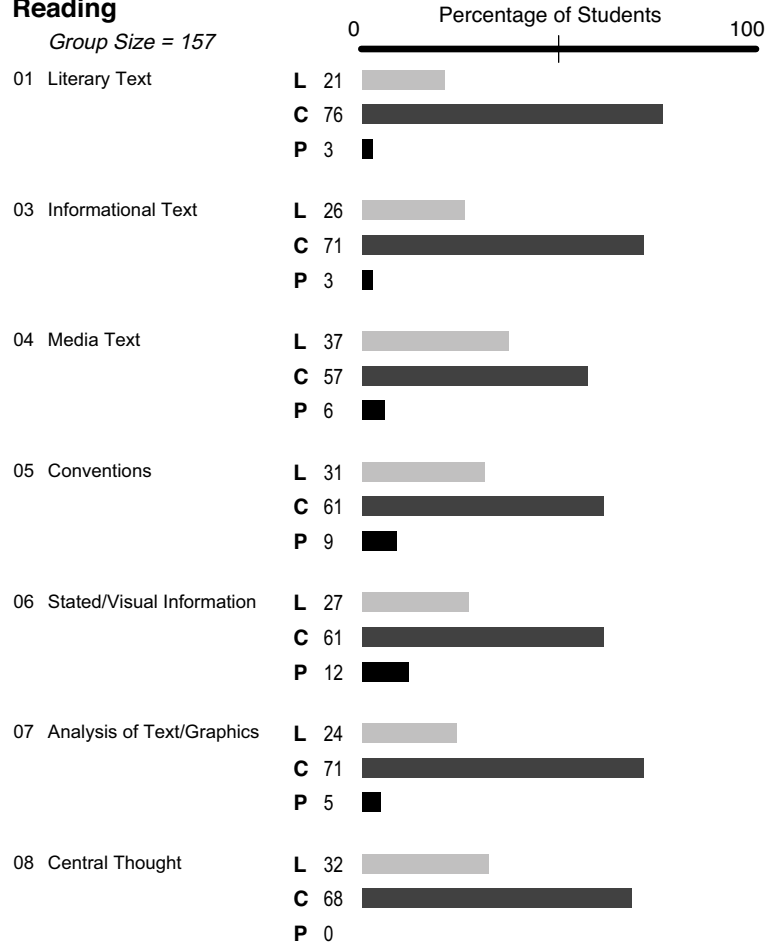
Reading

Group Size = 157

Percentage of Students

0

100

01 Literary Text
L 21
C 76
P 3

03 Informational Text
L 26
C 71
P 3

04 Media Text
L 37
C 57
P 6

05 Conventions
L 31
C 61
P 9

06 Stated/Visual Information
L 27
C 61
P 12

07 Analysis of Text/Graphics
L 24
C 71
P 5

08 Central Thought
L 32
C 68
P 0